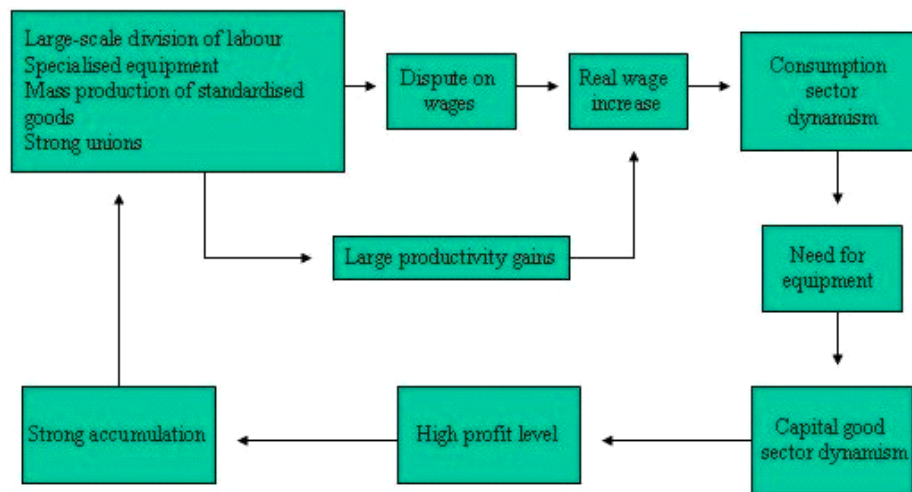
Large-scale division of labour
Specialised equipment
Mass production of standardised goods
Strong unions

Dispute on wages

Real wage increase

Consumption sector dynamism

Large productivity gains

Need for equipment

Capital good sector dynamism

High profit level

Strong accumulation